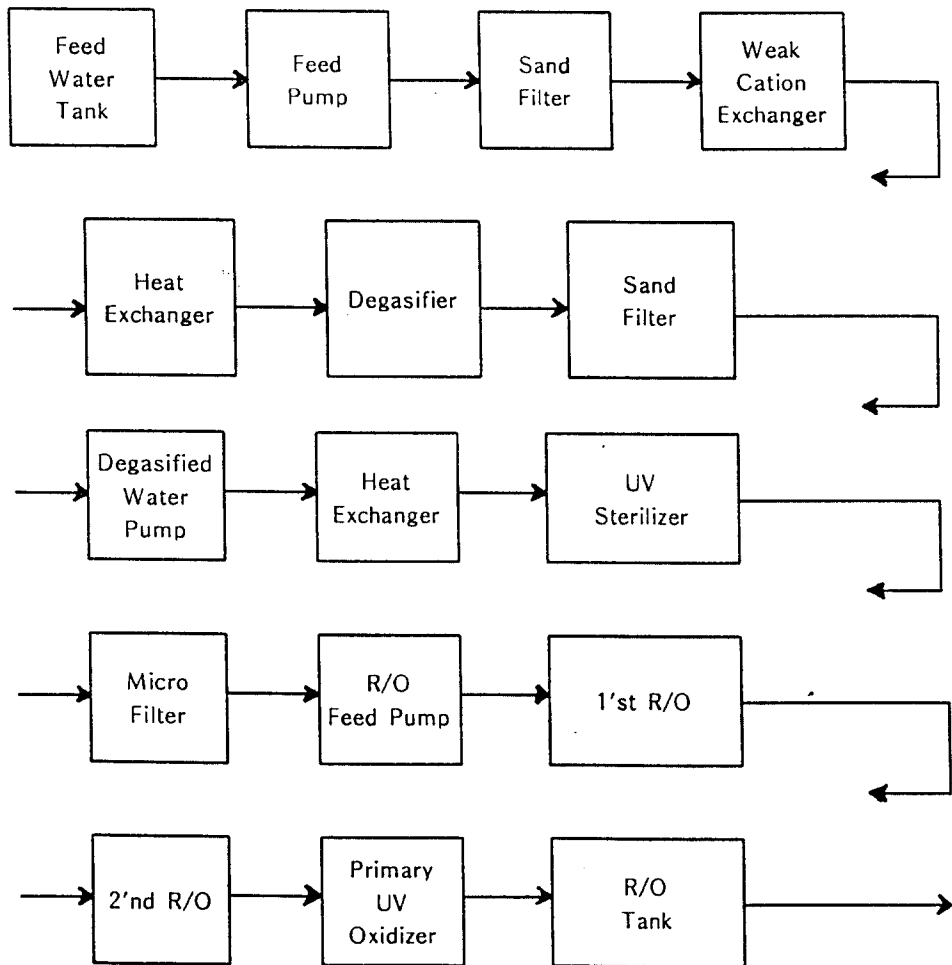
Feed Water Tank

Feed Pump

Sand Filter

Weak Cation Exchanger

Heat Exchanger

Degasifier

Sand Filter

Degasified Water Pump

Heat Exchanger

UV Sterilizer

Micro Filter

R/O Feed Pump

1'st R/O

2'nd R/O

Primary UV Oxidizer

R/O Tank